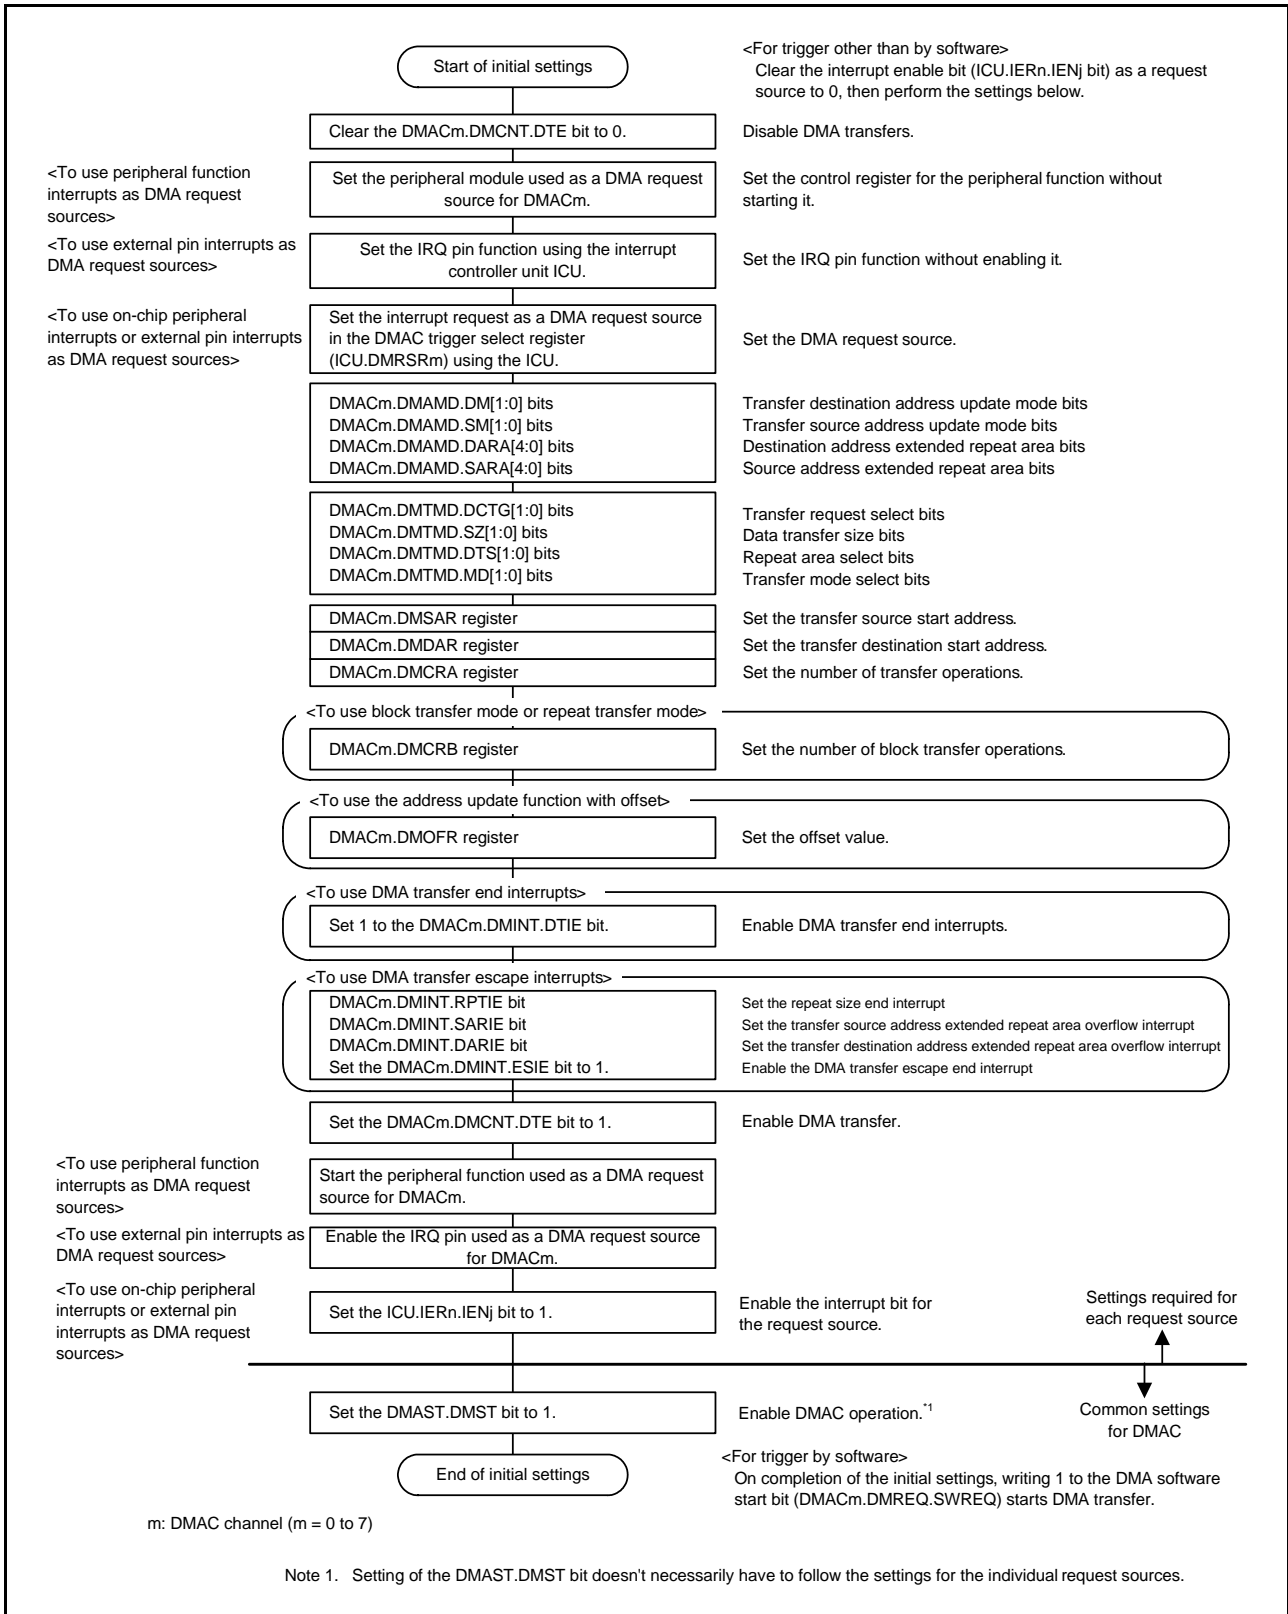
Start of initial settings

<For trigger other than by software>
Clear the interrupt enable bit (ICU.IERn.IENj bit) as a request source to 0, then perform the settings below.

Clear the DMACm.DMCNT.DTE bit to 0.

Disable DMA transfers.

<To use peripheral function interrupts as DMA request sources>

Set the peripheral module used as a DMA request source for DMACm.

Set the control register for the peripheral function without starting it.

<To use external pin interrupts as DMA request sources>

Set the IRQ pin function using the interrupt controller unit ICU.

Set the IRQ pin function without enabling it.

<To use on-chip peripheral interrupts or external pin interrupts as DMA request sources>

Set the interrupt request as a DMA request source in the DMAC trigger select register (ICU.DMRSRm) using the ICU.

Set the DMA request source.

DMACm.DMAMD.DM[1:0] bits
DMACm.DMAMD.SM[1:0] bits
DMACm.DMAMD.DARA[4:0] bits
DMACm.DMAMD.SARA[4:0] bits

Transfer destination address update mode bits
Transfer source address update mode bits
Destination address extended repeat area bits
Source address extended repeat area bits

DMACm.DMTMD.DCTG[1:0] bits
DMACm.DMTMD.SZ[1:0] bits
DMACm.DMTMD.DTS[1:0] bits
DMACm.DMTMD.MD[1:0] bits

Transfer request select bits
Data transfer size bits
Repeat area select bits
Transfer mode select bits

DMACm.DMSAR register
Set the transfer source start address.
DMACm.DMDAR register
Set the transfer destination start address.
DMACm.DMCRA register
Set the number of transfer operations.

<To use block transfer mode or repeat transfer mode>
DMACm.DMCRB register
Set the number of block transfer operations.

<To use the address update function with offset>
DMACm.DMOFR register
Set the offset value.

<To use DMA transfer end interrupts>
Set 1 to the DMACm.DMINT.DTIE bit.
Enable DMA transfer end interrupts.

<To use DMA transfer escape interrupts>
DMACm.DMINT.RPTIE bit
DMACm.DMINT.SARIE bit
DMACm.DMINT.DARIE bit
Set the DMACm.DMINT.ESIE bit to 1.

Set the repeat size end interrupt
Set the transfer source address extended repeat area overflow interrupt
Set the transfer destination address extended repeat area overflow interrupt
Enable the DMA transfer escape end interrupt

Set the DMACm.DMCNT.DTE bit to 1.
Enable DMA transfer.

<To use peripheral function interrupts as DMA request sources>
Start the peripheral function used as a DMA request source for DMACm.

<To use external pin interrupts as DMA request sources>
Enable the IRQ pin used as a DMA request source for DMACm.

<To use on-chip peripheral interrupts or external pin interrupts as DMA request sources>
Set the ICU.IERn.IENj bit to 1.
Enable the interrupt bit for the request source.

Settings required for each request source

Set the DMAST.DMST bit to 1.
Enable DMAC operation.*1

Common settings for DMAC

<For trigger by software>
On completion of the initial settings, writing 1 to the DMA software start bit (DMACm.DMREQ.SWREQ) starts DMA transfer.

End of initial settings

m: DMAC channel (m = 0 to 7)

Note 1. Setting of the DMAST.DMST bit doesn't necessarily have to follow the settings for the individual request sources.